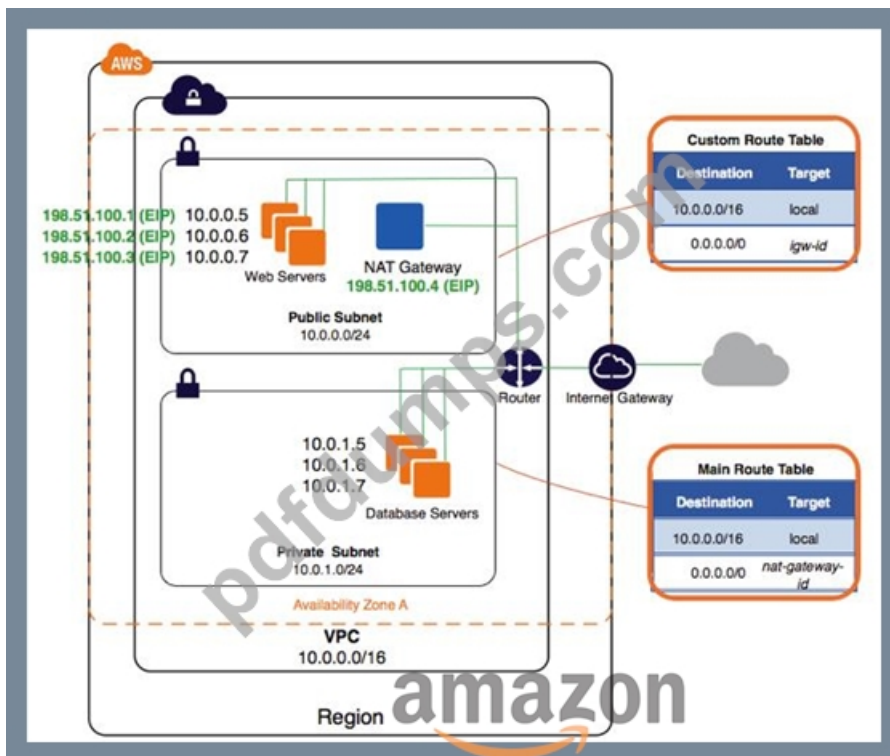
AWS

198.51.100.1 (EIP) 10.0.0.5
198.51.100.2 (EIP) 10.0.0.6
198.51.100.3 (EIP) 10.0.0.7
Web Servers

NAT Gateway
198.51.100.4 (EIP)

Public Subnet
10.0.0.0/24

Custom Route Table

| Destination | Target |
|---|---|
| 10.0.0.0/16 | local |
| 0.0.0.0/0 | igw-id |

Router
Internet Gateway

10.0.1.5
10.0.1.6
10.0.1.7
Database Servers

Private Subnet
10.0.1.0/24

Main Route Table

| Destination | Target |
|---|---|
| 10.0.0.0/16 | local |
| 0.0.0.0/0 | nat-gateway-id |

Availability Zone A

VPC
10.0.0.0/16

Region

pdfdumps.com
amazon